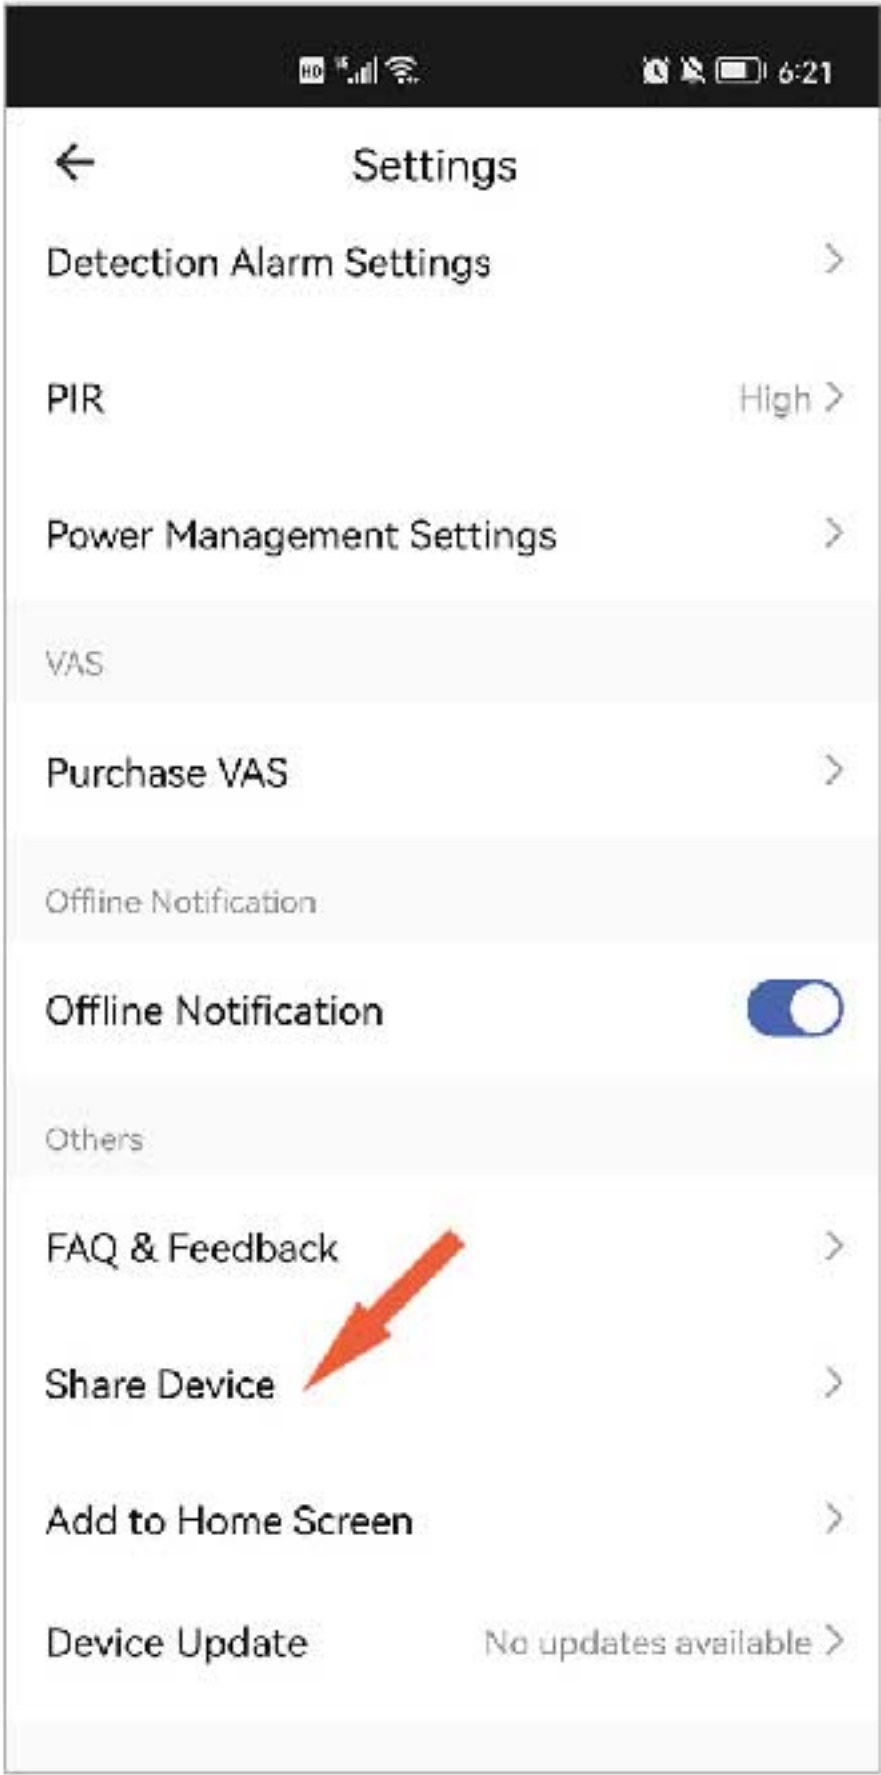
HD 6:21

Settings

Detection Alarm Settings

PIR High

Power Management Settings

VAS

Purchase VAS

Offline Notification

Offline Notification

Others

FAQ & Feedback

Share Device

Add to Home Screen

Device Update No updates available